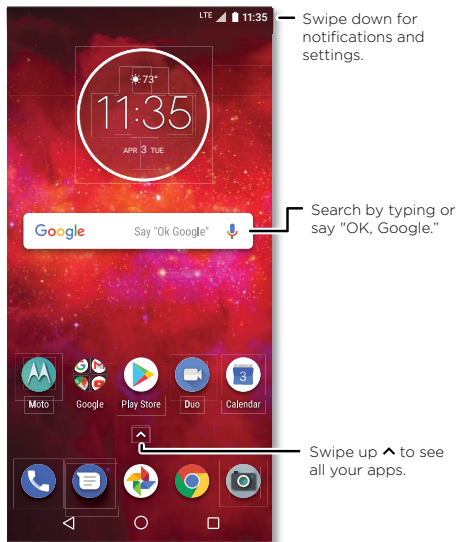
LTE 11:35

73°

11:35

APR 3 TUE

Swipe down for notifications and settings.

Google Say "Ok Google"

Search by typing or say "OK, Google."

Moto Google Play Store Duo Calendar

3

Swipe up ^ to see all your apps.